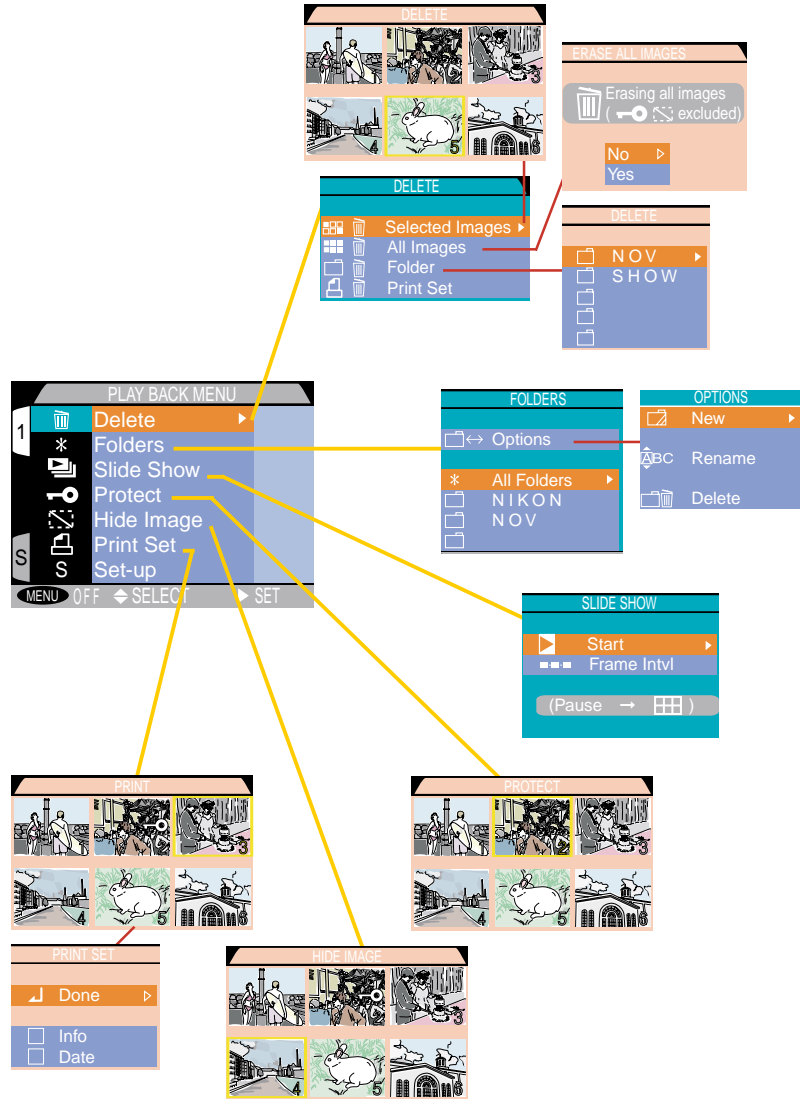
DELETE

3 4 5 6

ERASE ALL IMAGES

Erasing all images ( excluded)

No
Yes

DELETE

Selected Images
All Images
Folder
Print Set

DELETE

NOV
SHOW

PLAY BACK MENU

1
Delete
Folders
Slide Show
Protect
Hide Image
Print Set
S
Set-up

MENU OFF SELECT SET

FOLDERS

Options

All Folders
NIKON
NOV

OPTIONS

New
ABC Rename
Delete

SLIDE SHOW

Start
Frame Intvl

(Pause → )

PRINT

3 4 5 6

PROTECT

3 4 5 6

PRINT SET

Done

Info
Date

HIDE IMAGE

3 4 5 6